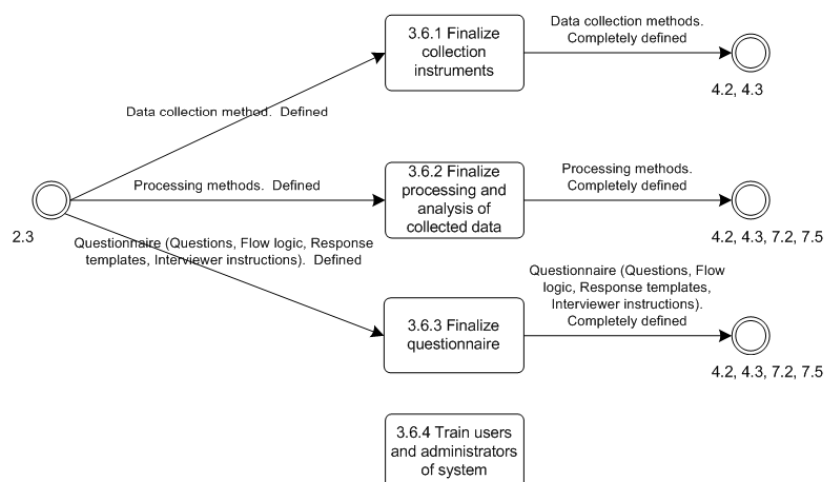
3.6.1 Finalize collection instruments

Data collection methods. Completely defined

4.2, 4.3

Data collection method. Defined

2.3

Processing methods. Defined

3.6.2 Finalize processing and analysis of collected data

Processing methods. Completely defined

4.2, 4.3, 7.2, 7.5

Questionnaire (Questions, Flow logic, Response templates, Interviewer instructions). Defined

Questionnaire (Questions, Flow logic, Response templates, Interviewer instructions). Completely defined

3.6.3 Finalize questionnaire

4.2, 4.3, 7.2, 7.5

3.6.4 Train users and administrators of system